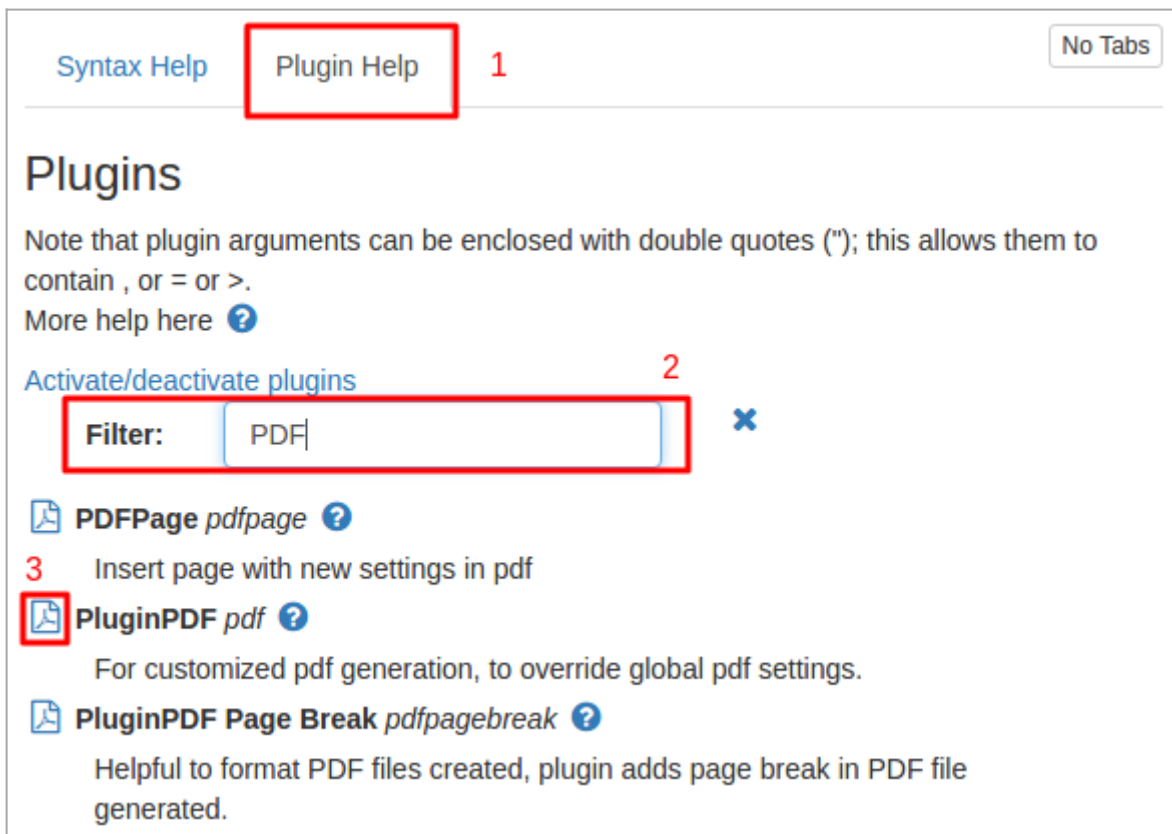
Syntax Help
Plugin Help
1
No Tabs

Plugins

Note that plugin arguments can be enclosed with double quotes ("); this allows them to contain , or = or >.
More help here

Activate/deactivate plugins
2
Filter: PDF

PDFPage *pdfpage*
3
Insert page with new settings in pdf

PluginPDF *pdf*
For customized pdf generation, to override global pdf settings.

PluginPDF Page Break *pdfpagebreak*
Helpful to format PDF files created, plugin adds page break in PDF file generated.